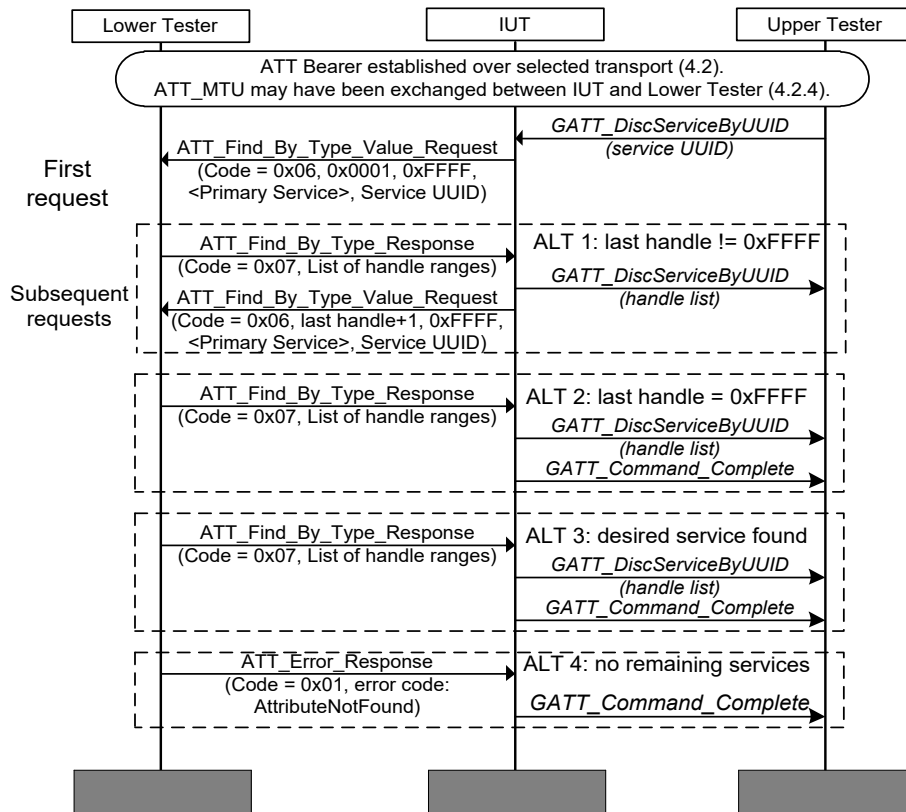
Lower Tester

IUT

Upper Tester

ATT Bearer established over selected transport (4.2).
ATT_MTU may have been exchanged between IUT and Lower Tester (4.2.4).

GATT_DiscServiceByUUID
(service UUID)

ATT_Find_By_Type_Value_Request
(Code = 0x06, 0x0001, 0xFFFF, <Primary Service>, Service UUID)

First request

ATT_Find_By_Type_Response
(Code = 0x07, List of handle ranges)

ALT 1: last handle != 0xFFFF

GATT_DiscServiceByUUID
(handle list)

Subsequent requests

ATT_Find_By_Type_Value_Request
(Code = 0x06, last handle+1, 0xFFFF, <Primary Service>, Service UUID)

ATT_Find_By_Type_Response
(Code = 0x07, List of handle ranges)

ALT 2: last handle = 0xFFFF

GATT_DiscServiceByUUID
(handle list)

GATT_Command_Complete

ATT_Find_By_Type_Response
(Code = 0x07, List of handle ranges)

ALT 3: desired service found

GATT_DiscServiceByUUID
(handle list)

GATT_Command_Complete

ATT_Error_Response
(Code = 0x01, error code: AttributeNotFound)

ALT 4: no remaining services

GATT_Command_Complete